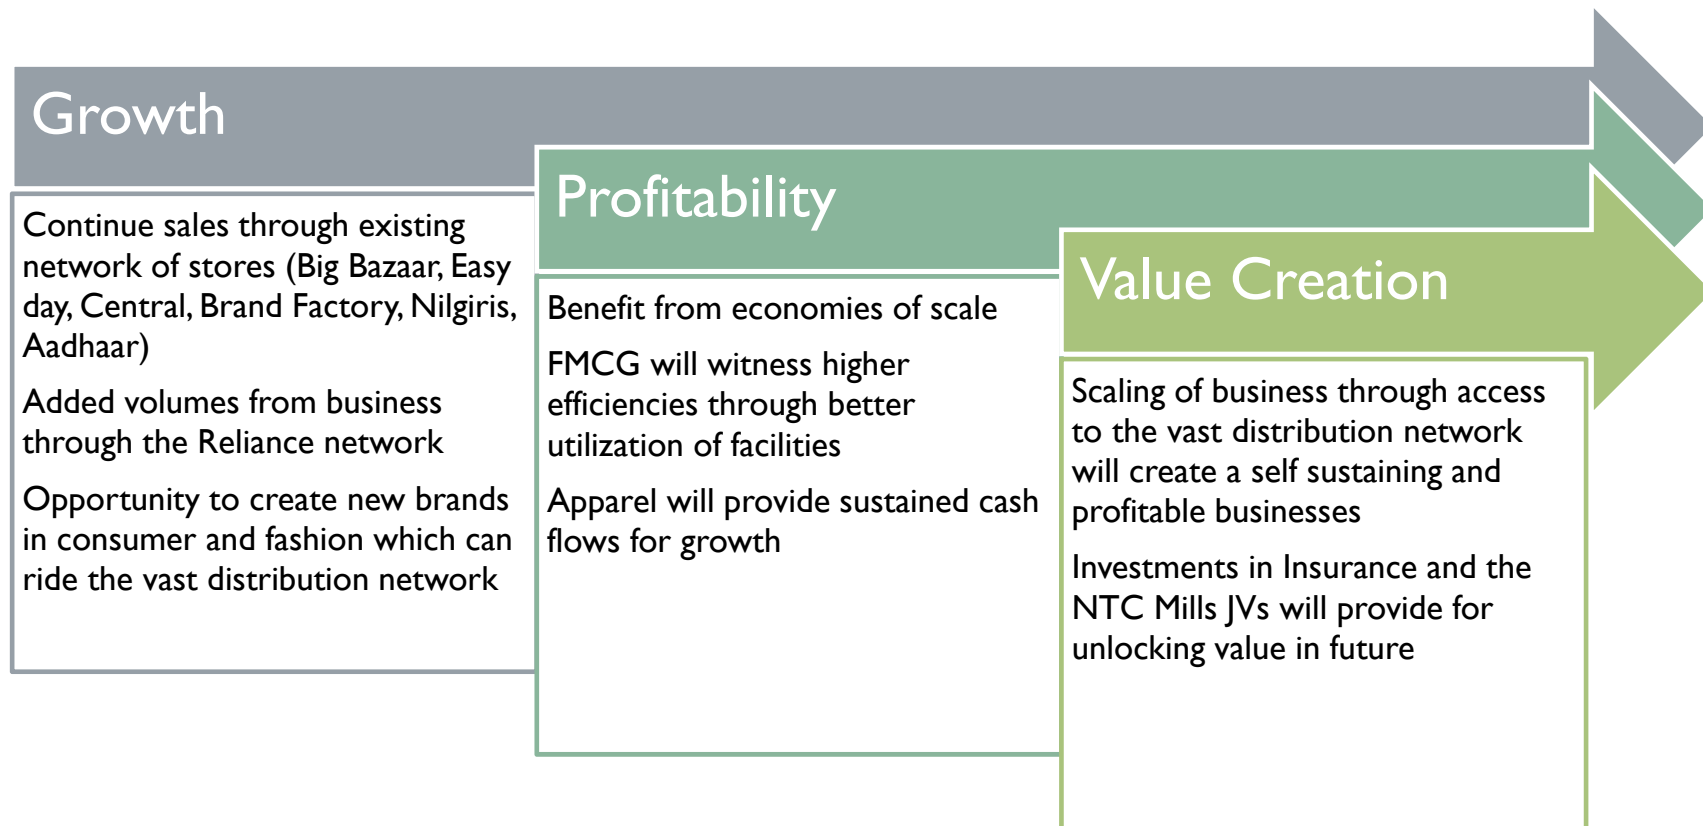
Growth

Continue sales through existing network of stores (Big Bazaar, Easy day, Central, Brand Factory, Nilgiris, Aadhaar)

Added volumes from business through the Reliance network

Opportunity to create new brands in consumer and fashion which can ride the vast distribution network

Profitability

Benefit from economies of scale

FMCG will witness higher efficiencies through better utilization of facilities

Apparel will provide sustained cash flows for growth

Value Creation

Scaling of business through access to the vast distribution network will create a self sustaining and profitable businesses

Investments in Insurance and the NTC Mills JVs will provide for unlocking value in future